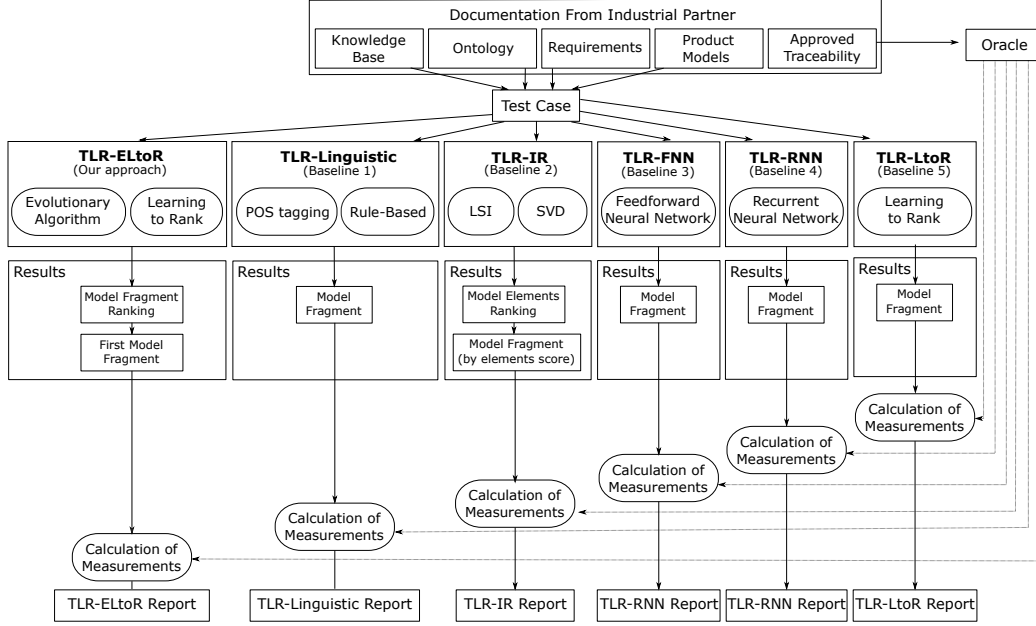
Documentation From Industrial Partner

Knowledge Base

Ontology

Requirements

Product Models

Approved Traceability

Oracle

Test Case

TLR-ELtoR
(Our approach)

Evolutionary Algorithm

Learning to Rank

TLR-Linguistic
(Baseline 1)

POS tagging

Rule-Based

TLR-IR
(Baseline 2)

LSI

SVD

TLR-FNN
(Baseline 3)

Feedforward Neural Network

TLR-RNN
(Baseline 4)

Recurrent Neural Network

TLR-LtoR
(Baseline 5)

Learning to Rank

Results

Model Fragment Ranking

First Model Fragment

Results

Model Fragment

Results

Model Elements Ranking

Model Fragment (by elements score)

Results

Model Fragment

Results

Model Fragment

Results

Model Fragment

Calculation of Measurements

Calculation of Measurements

Calculation of Measurements

Calculation of Measurements

Calculation of Measurements

Calculation of Measurements

TLR-ELtoR Report

TLR-Linguistic Report

TLR-IR Report

TLR-RNN Report

TLR-RNN Report

TLR-LtoR Report